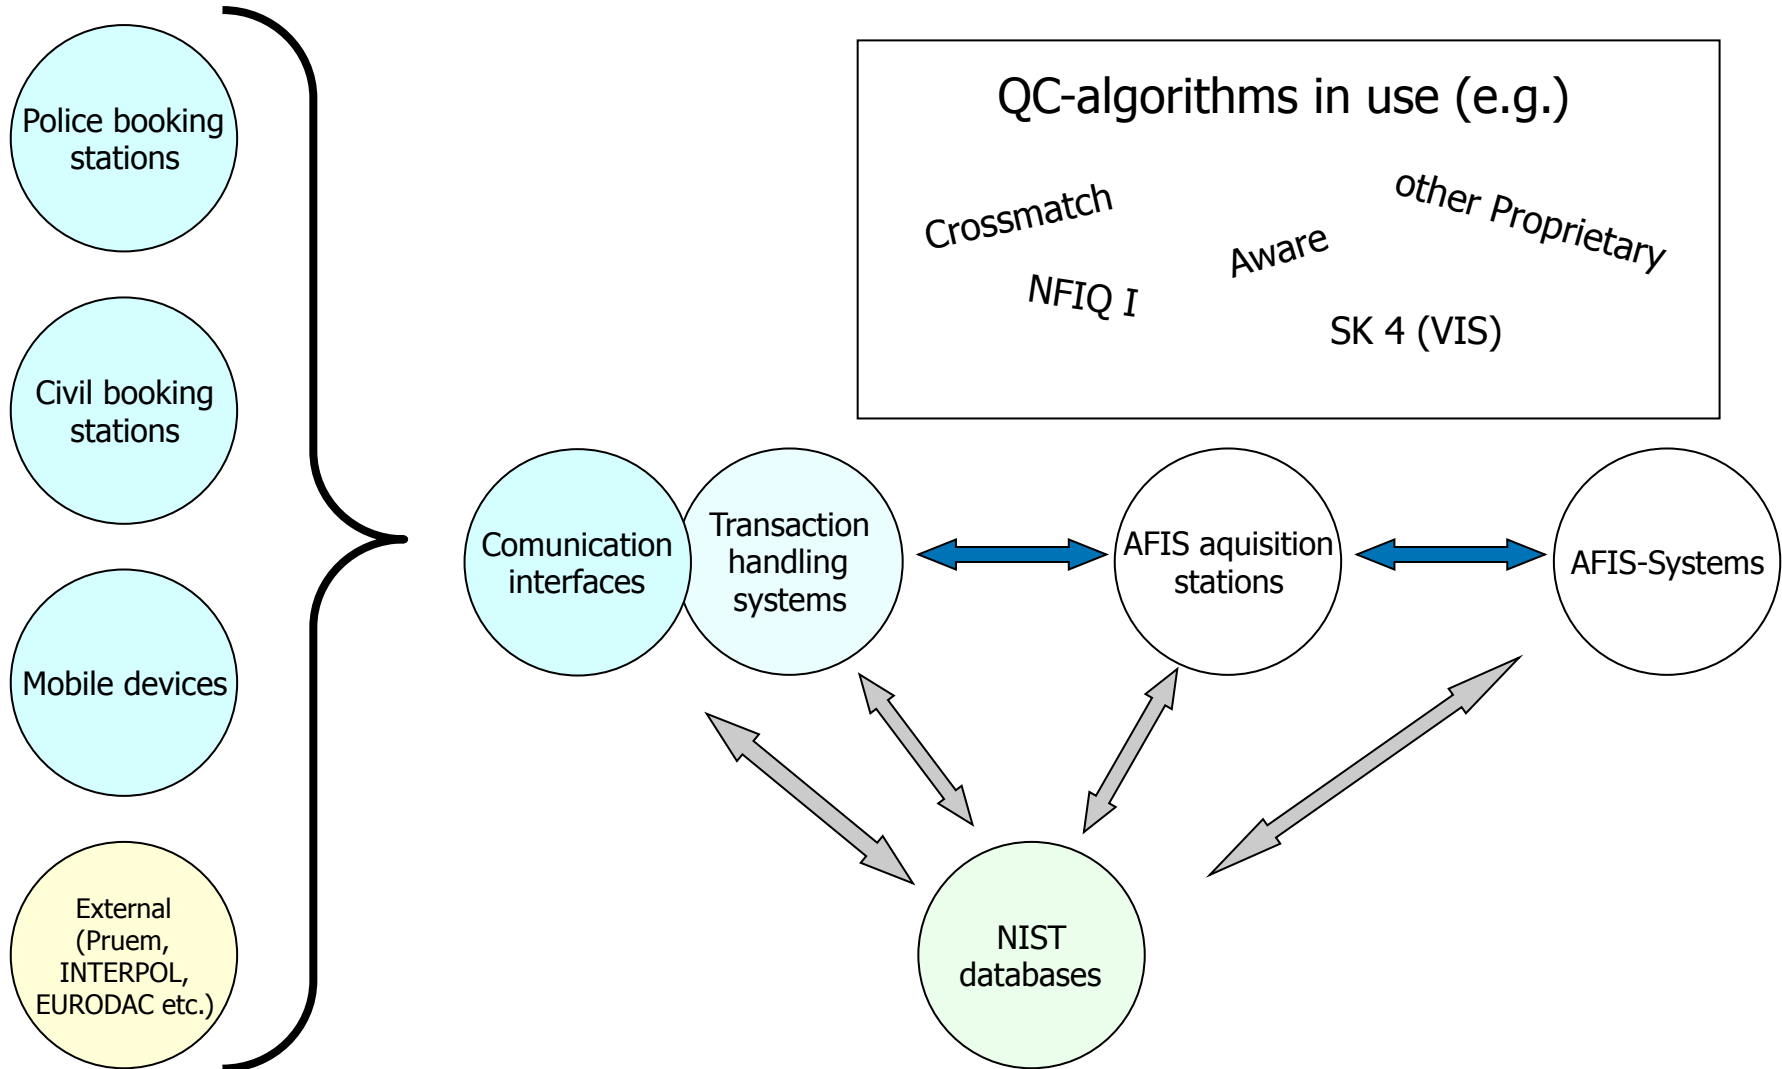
Police booking stations

Civil booking stations

Mobile devices

External (Pruem, INTERPOL, EURODAC etc.)

QC-algorithms in use (e.g.)

Crossmatch

other Proprietary

Aware

NFIQ I

SK 4 (VIS)

Comunication interfaces

Transaction handling systems

AFIS aquisition stations

AFIS-Systems

NIST databases